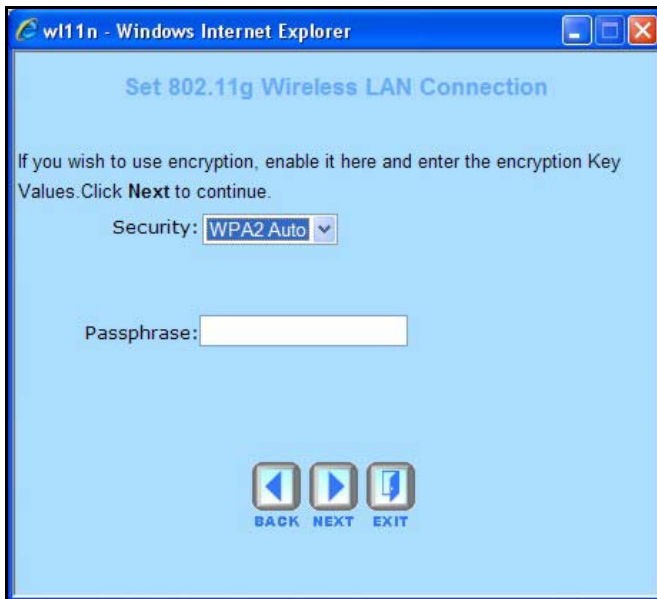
wl11n - Windows Internet Explorer

Set 802.11g Wireless LAN Connection

If you wish to use encryption, enable it here and enter the encryption Key Values.Click **Next** to continue.

Security: WPA2 Auto

Passphrase:

BACK NEXT EXIT